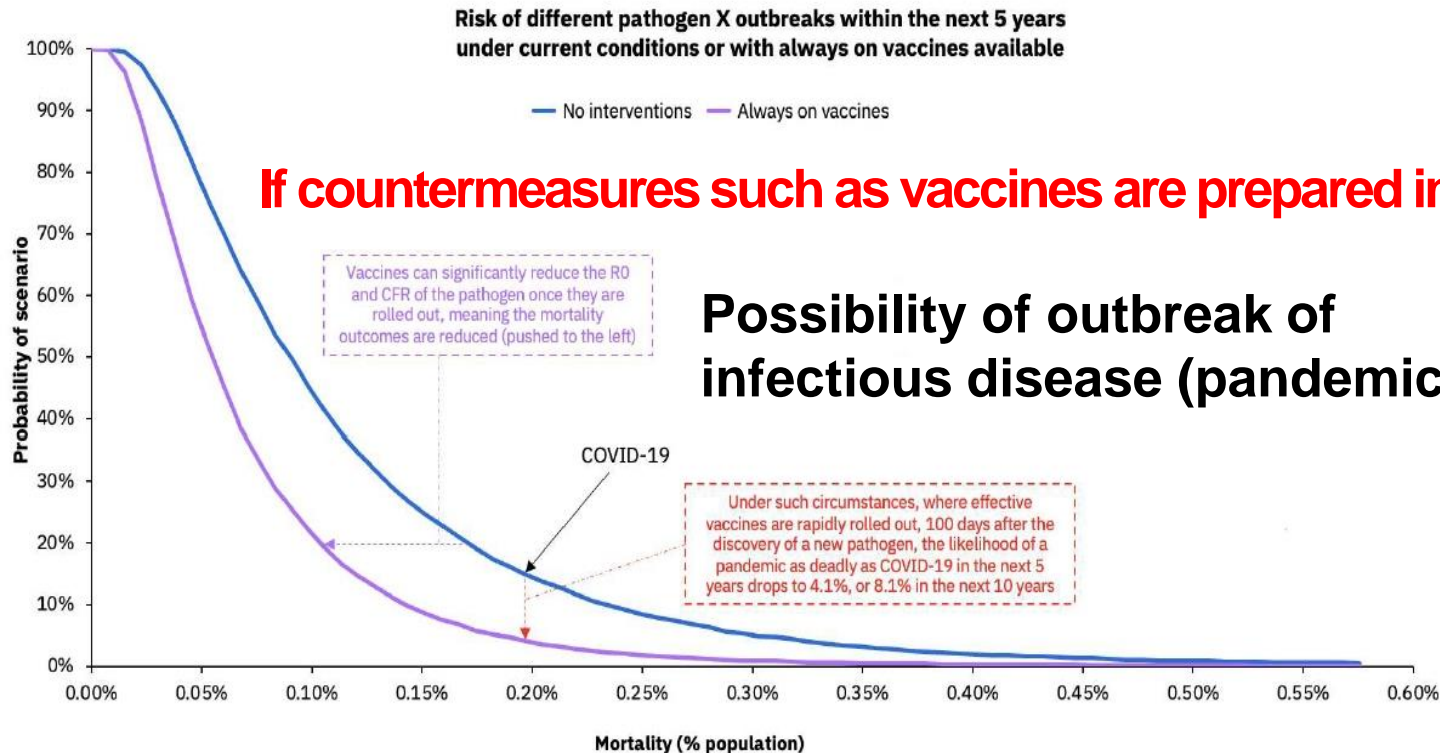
Risk of different pathogen X outbreaks within the next 5 years under current conditions or with always on vaccines available

No interventions
Always on vaccines

If countermeasures such as vaccines are prepared in

Vaccines can significantly reduce the R0 and CFR of the pathogen once they are rolled out, meaning the mortality outcomes are reduced (pushed to the left)

Possibility of outbreak of infectious disease (pandemic

COVID-19

Under such circumstances, where effective vaccines are rapidly rolled out, 100 days after the discovery of a new pathogen, the likelihood of a pandemic as deadly as COVID-19 in the next 5 years drops to 4.1%, or 8.1% in the next 10 years

Probability of scenario

100%
90%
80%
70%
60%
50%
40%
30%
20%
10%
0%

0.00% 0.05% 0.10% 0.15% 0.20% 0.25% 0.30% 0.35% 0.40% 0.45% 0.50% 0.55% 0.60%

Mortality (% population)